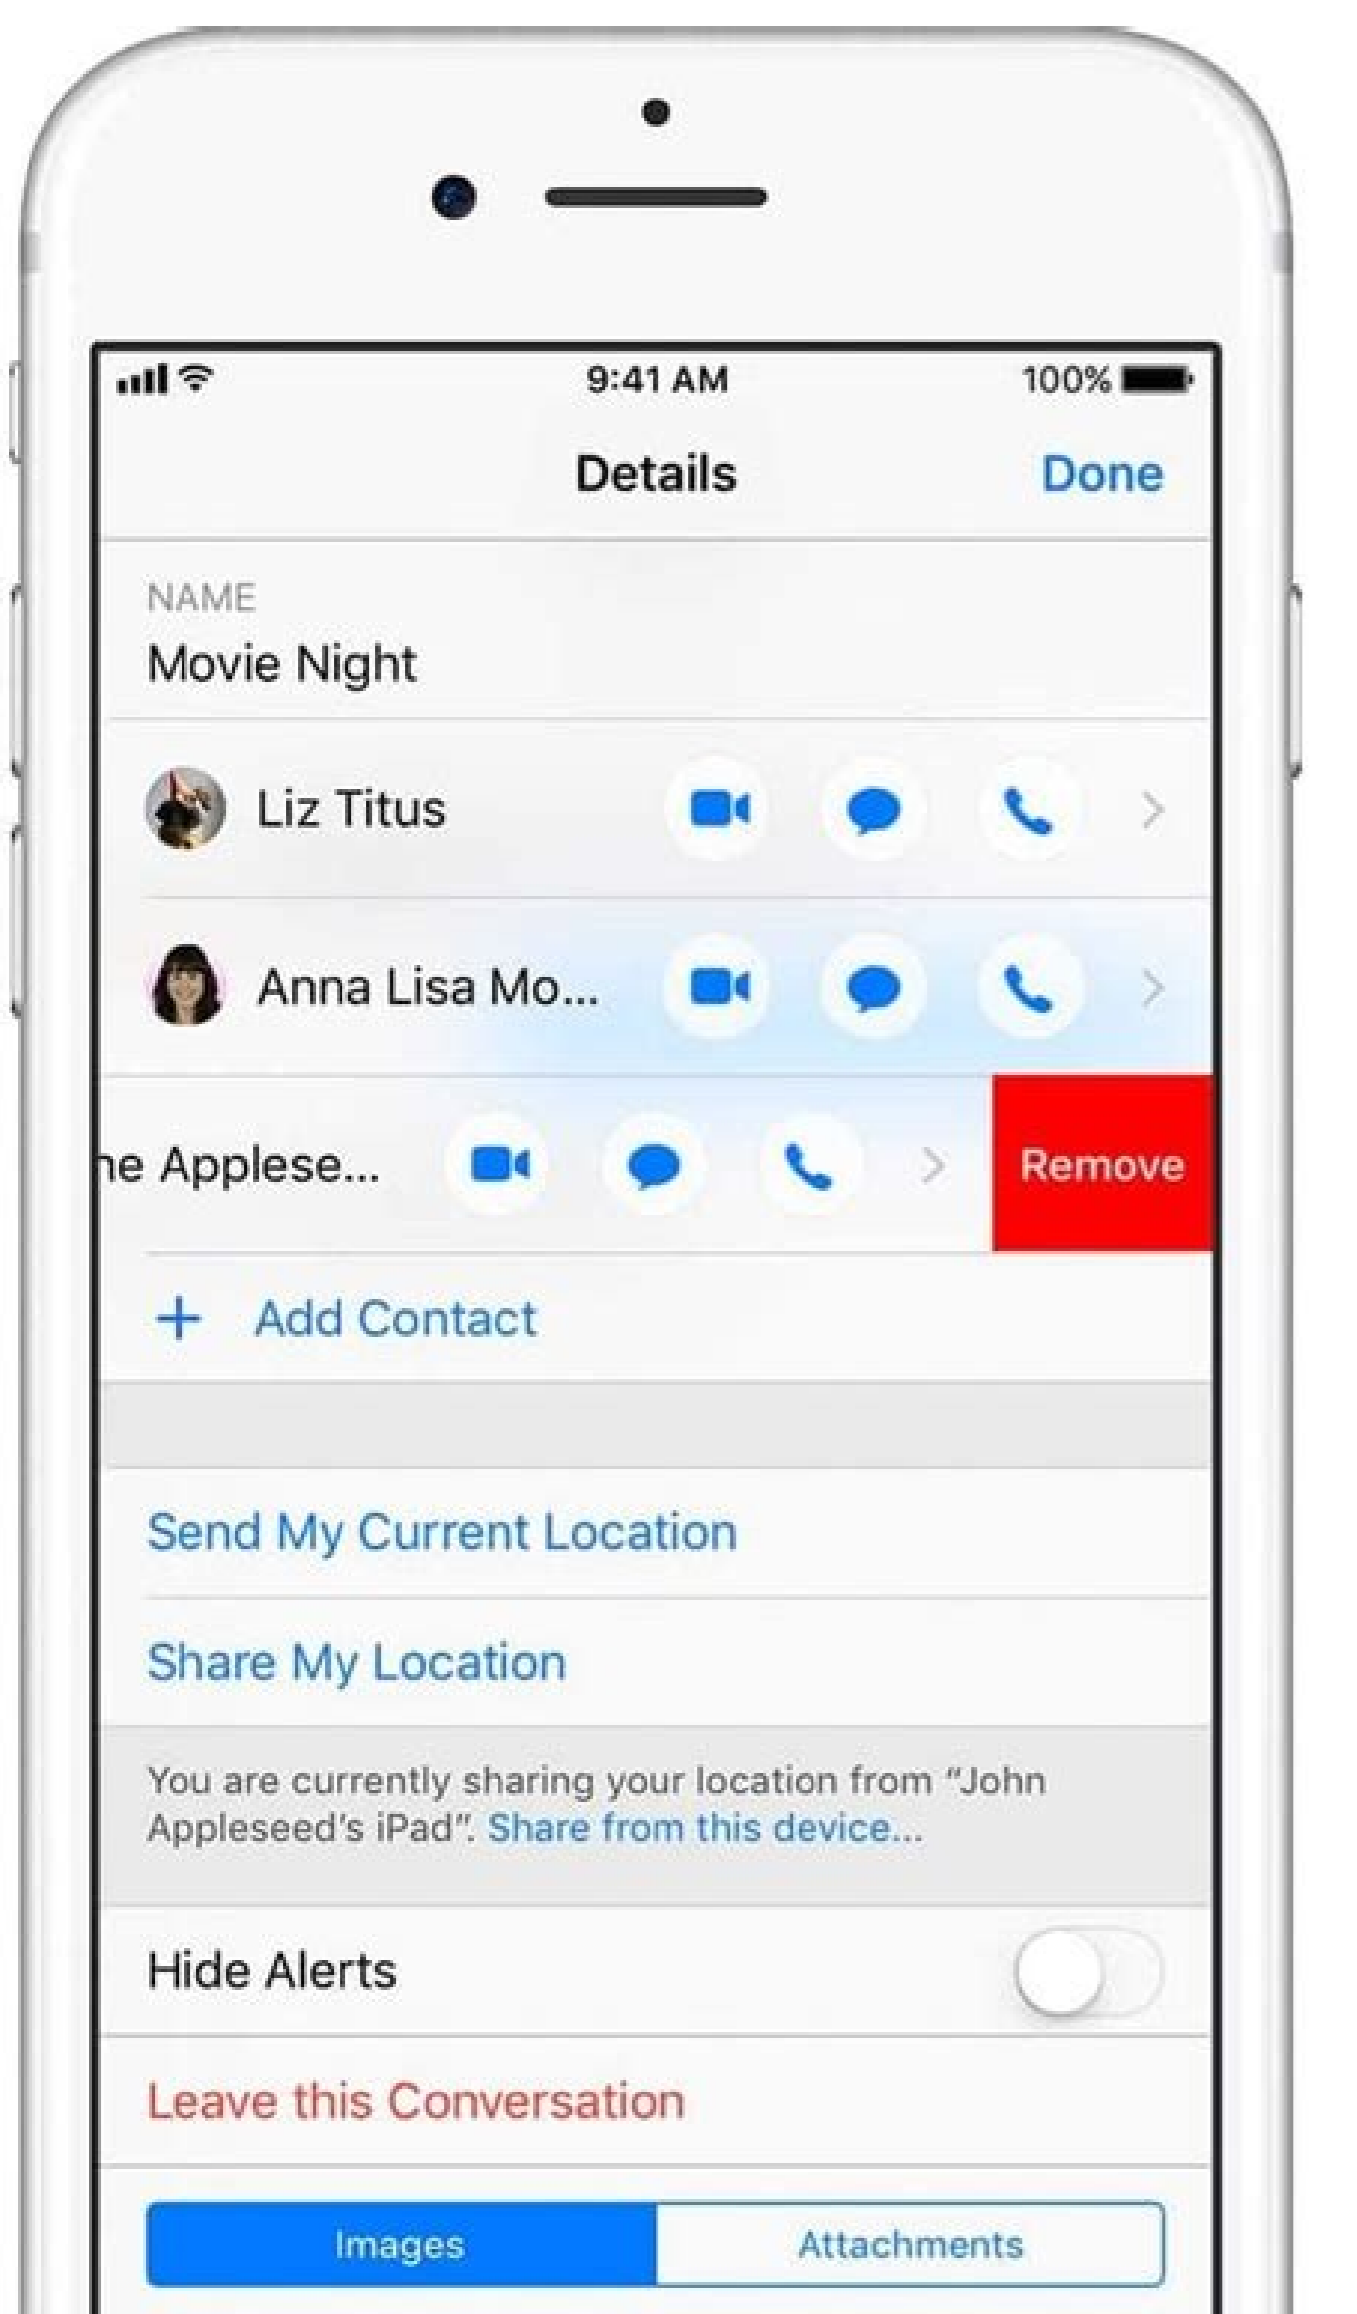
9:41 AM
100%

Details
Done

NAME
Movie Night

Liz Titus

Anna Lisa Mo...

ne Applese...
Remove

+ Add Contact

Send My Current Location

Share My Location

You are currently sharing your location from “John Appleseed's iPad”. Share from this device...

Hide Alerts

Leave this Conversation

Images
Attachments